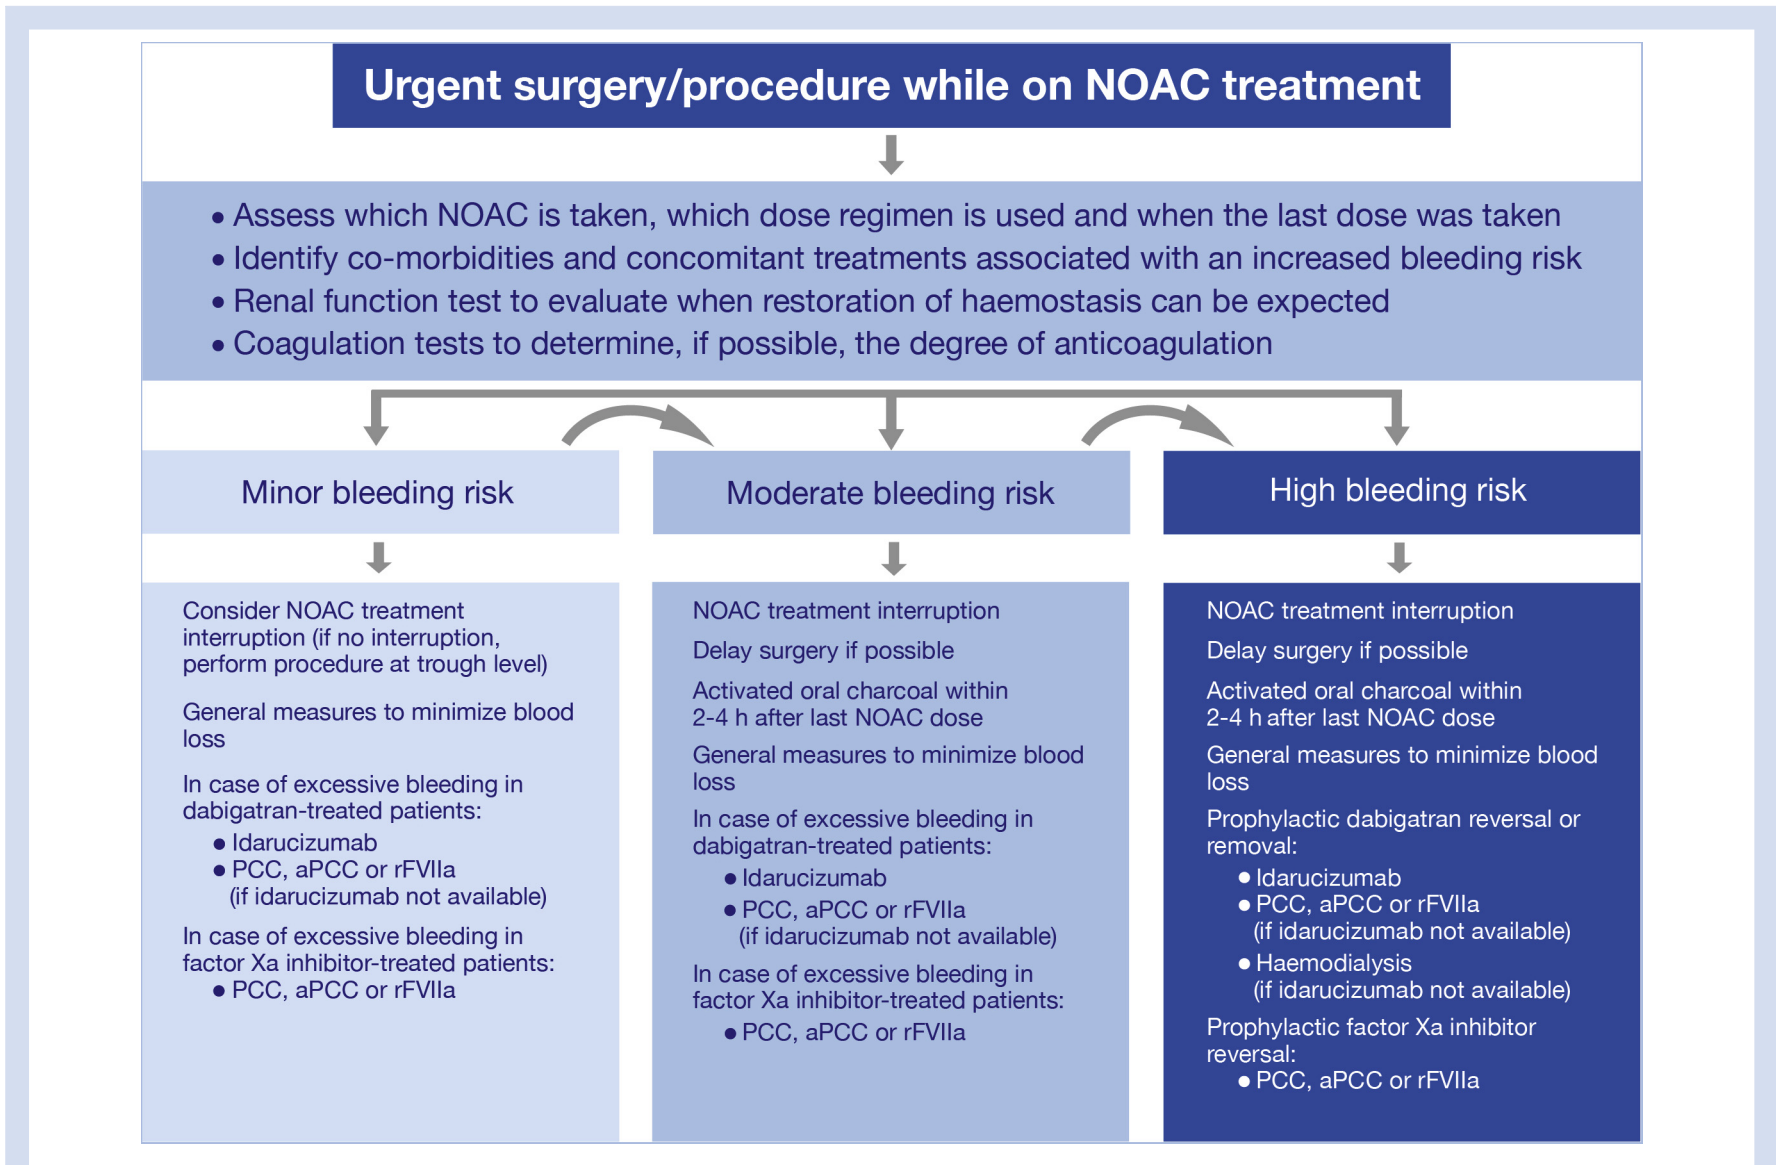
Urgent surgery/procedure while on NOAC treatment

• Assess which NOAC is taken, which dose regimen is used and when the last dose was taken
• Identify co-morbidities and concomitant treatments associated with an increased bleeding risk
• Renal function test to evaluate when restoration of haemostasis can be expected
• Coagulation tests to determine, if possible, the degree of anticoagulation

Minor bleeding risk

Consider NOAC treatment interruption (if no interruption, perform procedure at trough level)

General measures to minimize blood loss

In case of excessive bleeding in dabigatran-treated patients:
• Idarucizumab
• PCC, aPCC or rFVIIa (if idarucizumab not available)

In case of excessive bleeding in factor Xa inhibitor-treated patients:
• PCC, aPCC or rFVIIa

Moderate bleeding risk

NOAC treatment interruption

Delay surgery if possible

Activated oral charcoal within 2-4 h after last NOAC dose

General measures to minimize blood loss

In case of excessive bleeding in dabigatran-treated patients:
• Idarucizumab
• PCC, aPCC or rFVIIa (if idarucizumab not available)

In case of excessive bleeding in factor Xa inhibitor-treated patients:
• PCC, aPCC or rFVIIa

High bleeding risk

NOAC treatment interruption

Delay surgery if possible

Activated oral charcoal within 2-4 h after last NOAC dose

General measures to minimize blood loss

Prophylactic dabigatran reversal or removal:
• Idarucizumab
• PCC, aPCC or rFVIIa (if idarucizumab not available)
• Haemodialysis (if idarucizumab not available)

Prophylactic factor Xa inhibitor reversal:
• PCC, aPCC or rFVIIa